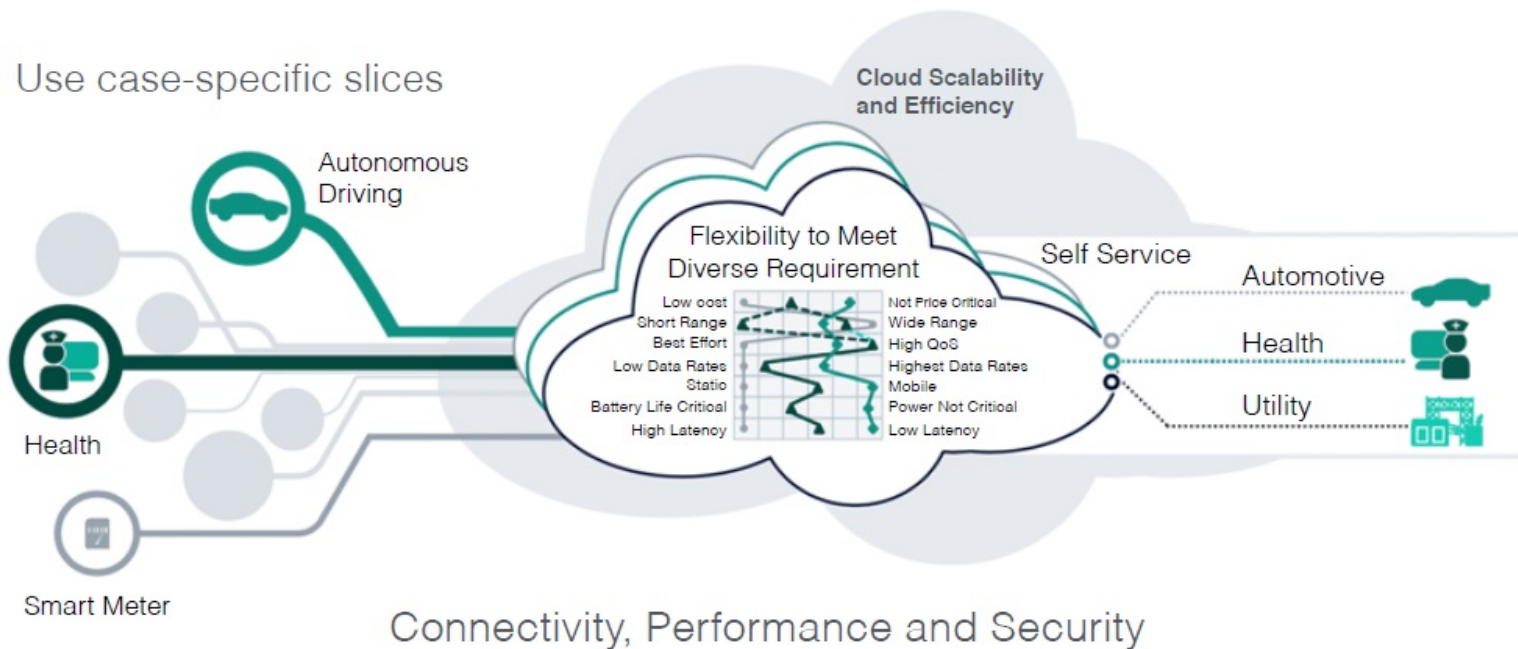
Use case-specific slices

Cloud Scalability and Efficiency

Autonomous Driving

Flexibility to Meet Diverse Requirement

Self Service

Low cost
Short Range
Best Effort
Low Data Rates
Static
Battery Life Critical
High Latency

Not Price Critical
Wide Range
High QoS
Highest Data Rates
Mobile
Power Not Critical
Low Latency

Automotive

Health

Utility

Health

Smart Meter

Connectivity, Performance and Security